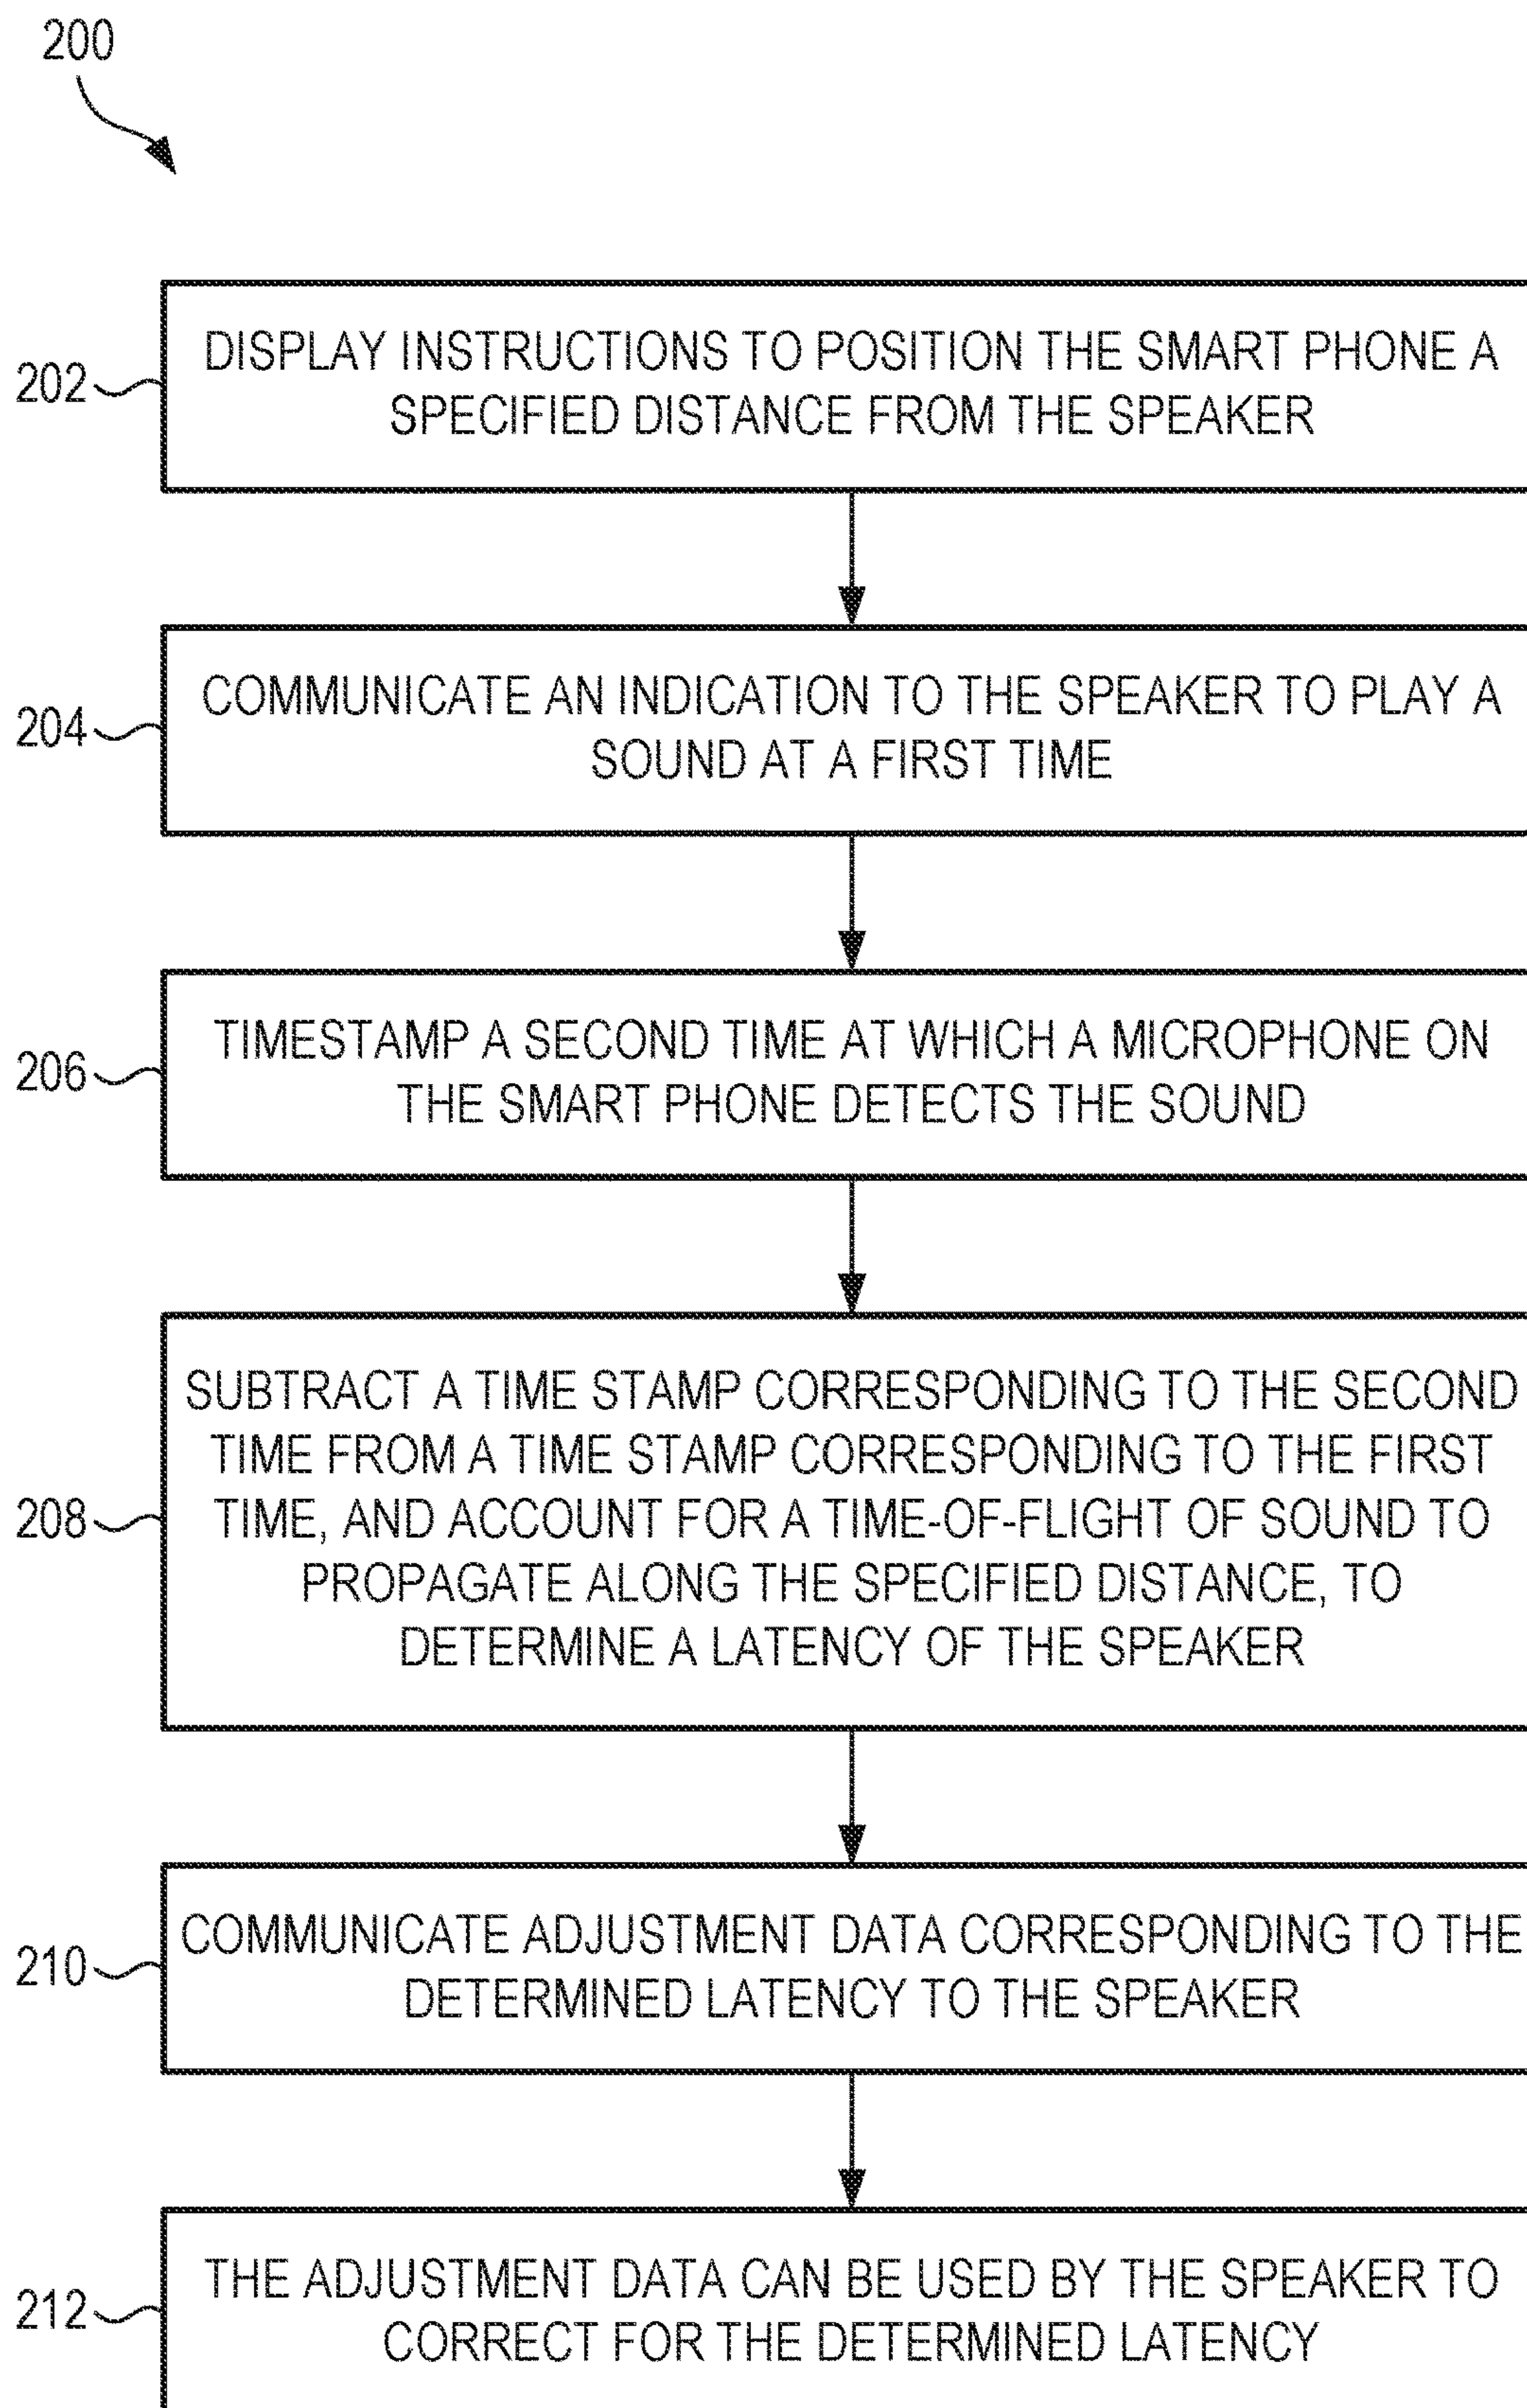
200

202
DISPLAY INSTRUCTIONS TO POSITION THE SMART PHONE A SPECIFIED DISTANCE FROM THE SPEAKER

204
COMMUNICATE AN INDICATION TO THE SPEAKER TO PLAY A SOUND AT A FIRST TIME

206
TIMESTAMP A SECOND TIME AT WHICH A MICROPHONE ON THE SMART PHONE DETECTS THE SOUND

208
SUBTRACT A TIME STAMP CORRESPONDING TO THE SECOND TIME FROM A TIME STAMP CORRESPONDING TO THE FIRST TIME, AND ACCOUNT FOR A TIME-OF-FLIGHT OF SOUND TO PROPAGATE ALONG THE SPECIFIED DISTANCE, TO DETERMINE A LATENCY OF THE SPEAKER

210
COMMUNICATE ADJUSTMENT DATA CORRESPONDING TO THE DETERMINED LATENCY TO THE SPEAKER

212
THE ADJUSTMENT DATA CAN BE USED BY THE SPEAKER TO CORRECT FOR THE DETERMINED LATENCY